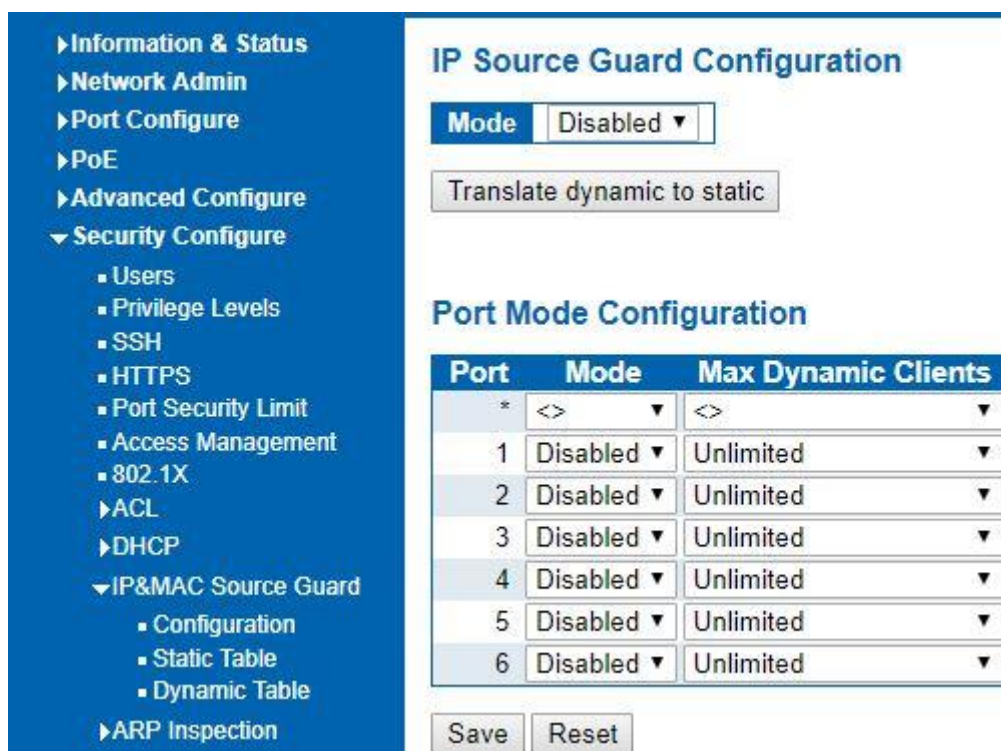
▸Information & Status
▸Network Admin
▸Port Configure
▸PoE
▸Advanced Configure
▾Security Configure
▪ Users
▪ Privilege Levels
▪ SSH
▪ HTTPS
▪ Port Security Limit
▪ Access Management
▪ 802.1X
▸ACL
▸DHCP
▾IP&MAC Source Guard
▪ Configuration
▪ Static Table
▪ Dynamic Table
▸ARP Inspection

IP Source Guard Configuration

Mode | Disabled ▾

Translate dynamic to static

Port Mode Configuration

| Port | Mode | Max Dynamic Clients |
|---|---|---|
| * | <> ▾ | <> ▾ |
| 1 | Disabled ▾ | Unlimited ▾ |
| 2 | Disabled ▾ | Unlimited ▾ |
| 3 | Disabled ▾ | Unlimited ▾ |
| 4 | Disabled ▾ | Unlimited ▾ |
| 5 | Disabled ▾ | Unlimited ▾ |
| 6 | Disabled ▾ | Unlimited ▾ |

Save Reset